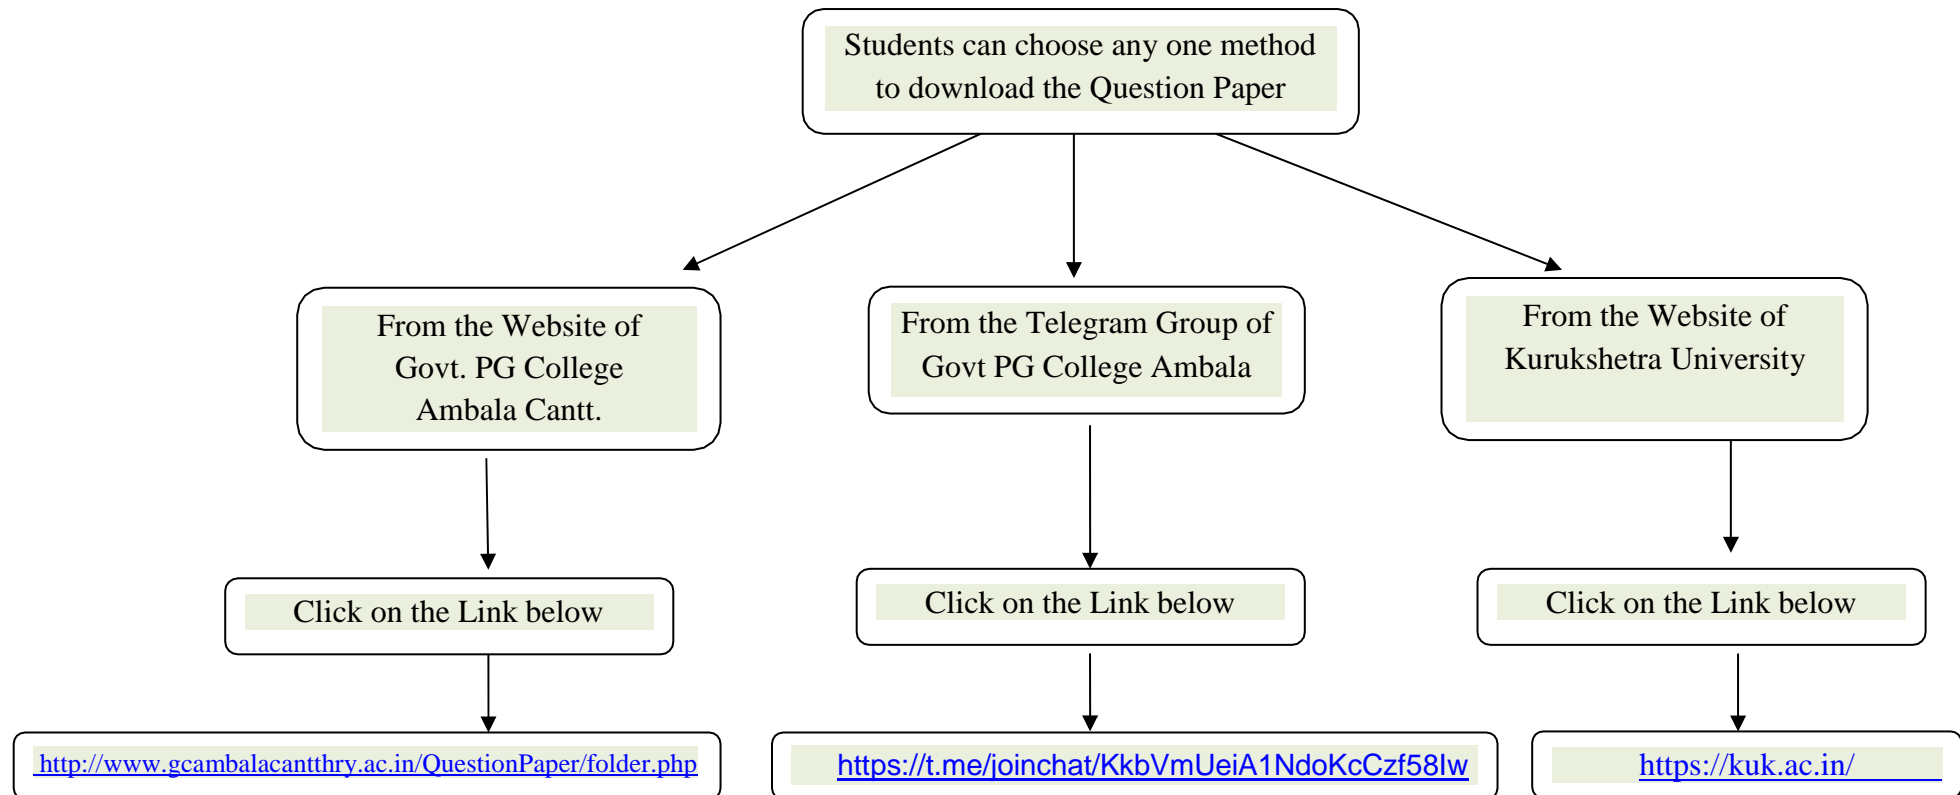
Students can choose any one method to download the Question Paper

From the Website of Govt. PG College Ambala Cantt.

Click on the Link below

http://www.gcambalacantthry.ac.in/QuestionPaper/folder.php

From the Telegram Group of Govt PG College Ambala

Click on the Link below

https://t.me/joinchat/KkbVmUeiA1NdoKcCzf58lw

From the Website of Kurukshetra University

Click on the Link below

https://kuk.ac.in/